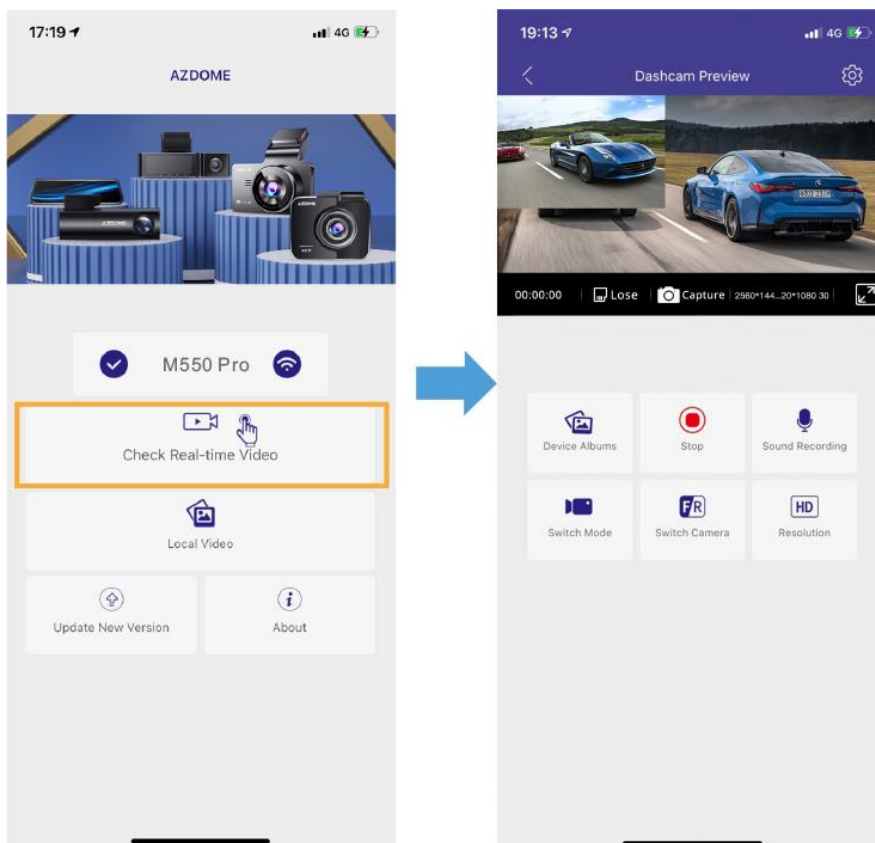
17:19
4G

AZDOME

M550 Pro

Check Real-time Video

Local Video

Update New Version

About

19:13
4G

Dashcam Preview

00:00:00
Lose
Capture
2560*144...20*1080 30

Device Albums

Stop

Sound Recording

Switch Mode

Switch Camera

Resolution